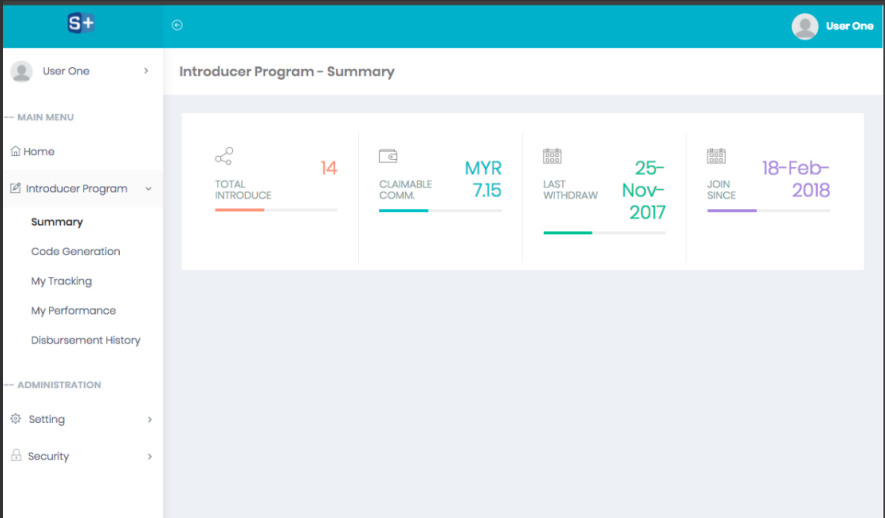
S+

User One

User One

-- MAIN MENU

Home

Introducer Program

Summary

Code Generation

My Tracking

My Performance

Disbursement History

-- ADMINISTRATION

Setting

Security

Introducer Program - Summary

TOTAL INTRODUCE

14

CLAIMABLE COMM.

MYR 7.15

LAST WITHDRAW

25-Nov-2017

JOIN SINCE

18-Feb-2018